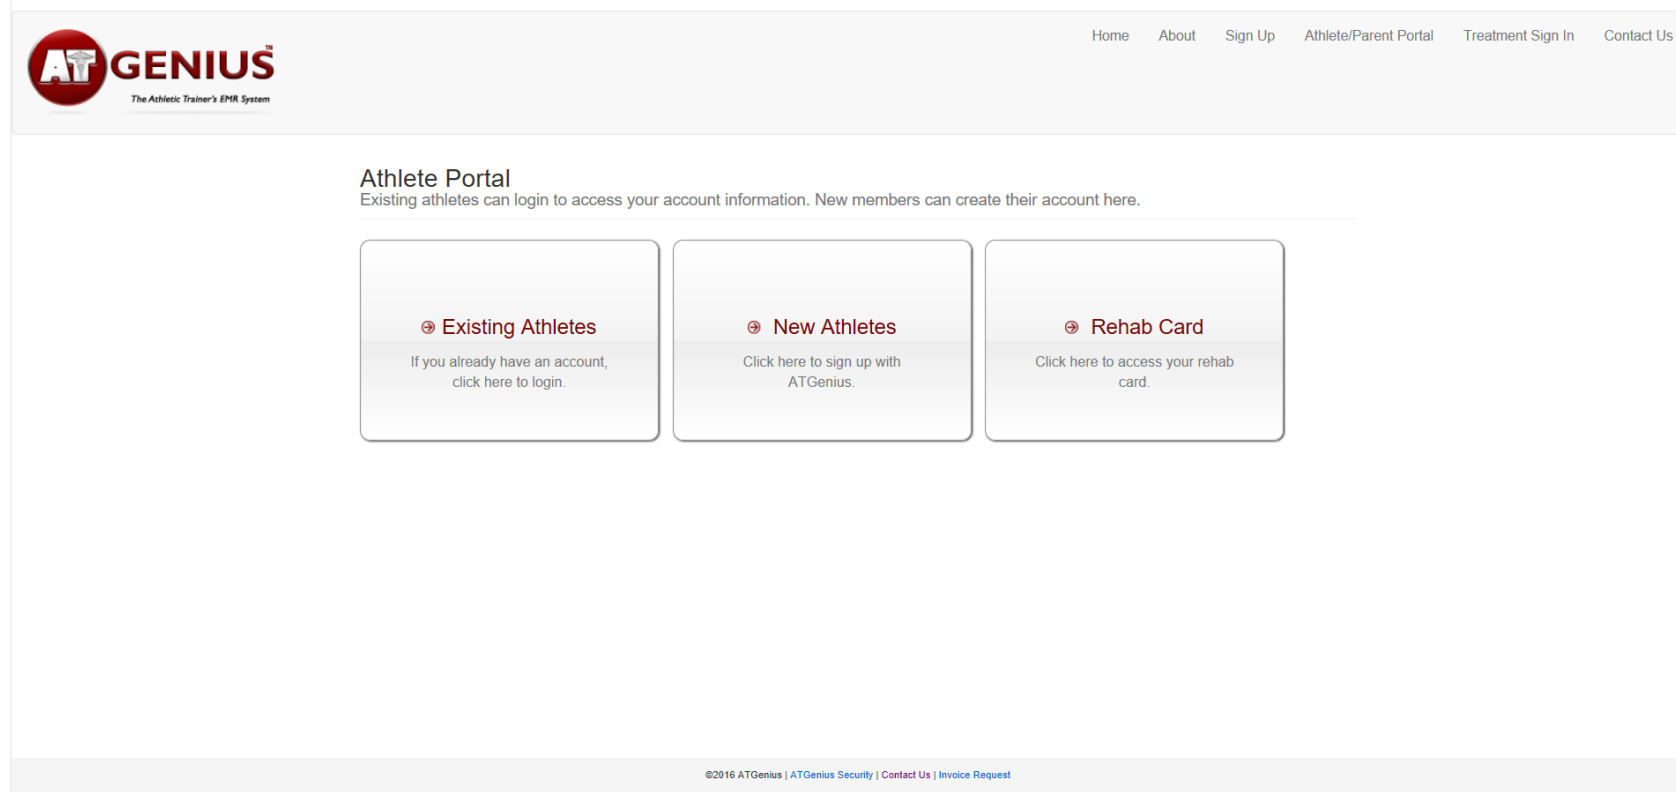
AT GENIUS™
The Athletic Trainer's EMR System

Home About Sign Up Athlete/Parent Portal Treatment Sign In Contact Us

Athlete Portal
Existing athletes can login to access your account information. New members can create their account here.

Existing Athletes
If you already have an account, click here to login.

New Athletes
Click here to sign up with ATGenius.

Rehab Card
Click here to access your rehab card.

©2016 ATGenius | ATGenius Security | Contact Us | Invoice Request